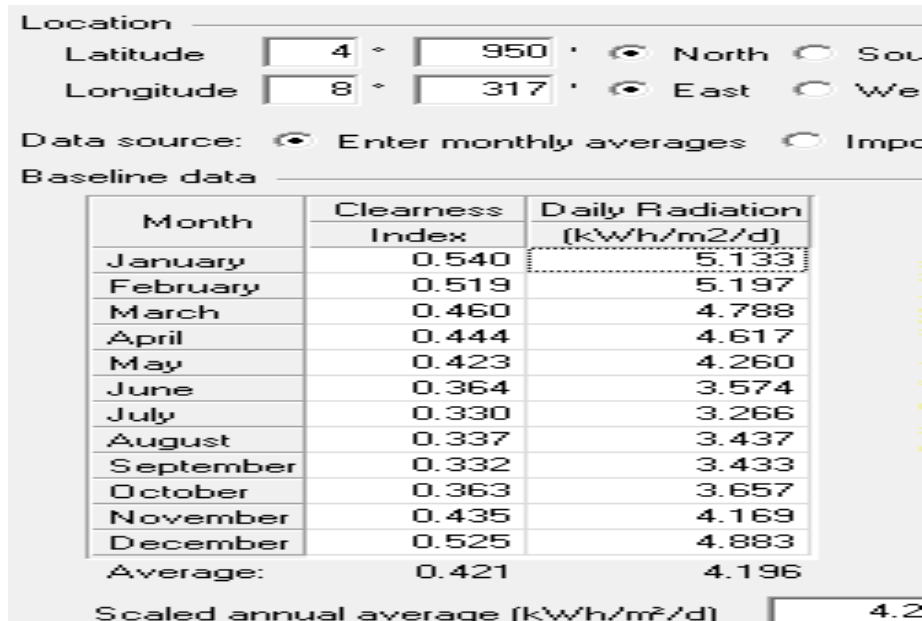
Location

Latitude 4 ° 950 ' North Sou

Longitude 8 ° 317 ' East We

Data source: Enter monthly averages Impo

Baseline data

| Month | Clearness Index | Daily Radiation (kWh/m2/d) |
|---|---|---|
| January | 0.540 | 5.133 |
| February | 0.519 | 5.197 |
| March | 0.460 | 4.788 |
| April | 0.444 | 4.617 |
| May | 0.423 | 4.260 |
| June | 0.364 | 3.574 |
| July | 0.330 | 3.266 |
| August | 0.337 | 3.437 |
| September | 0.332 | 3.433 |
| October | 0.363 | 3.657 |
| November | 0.435 | 4.169 |
| December | 0.525 | 4.883 |
| Average: | 0.421 | 4.196 |

Scaled annual average (kWh/m²/d) 4.2